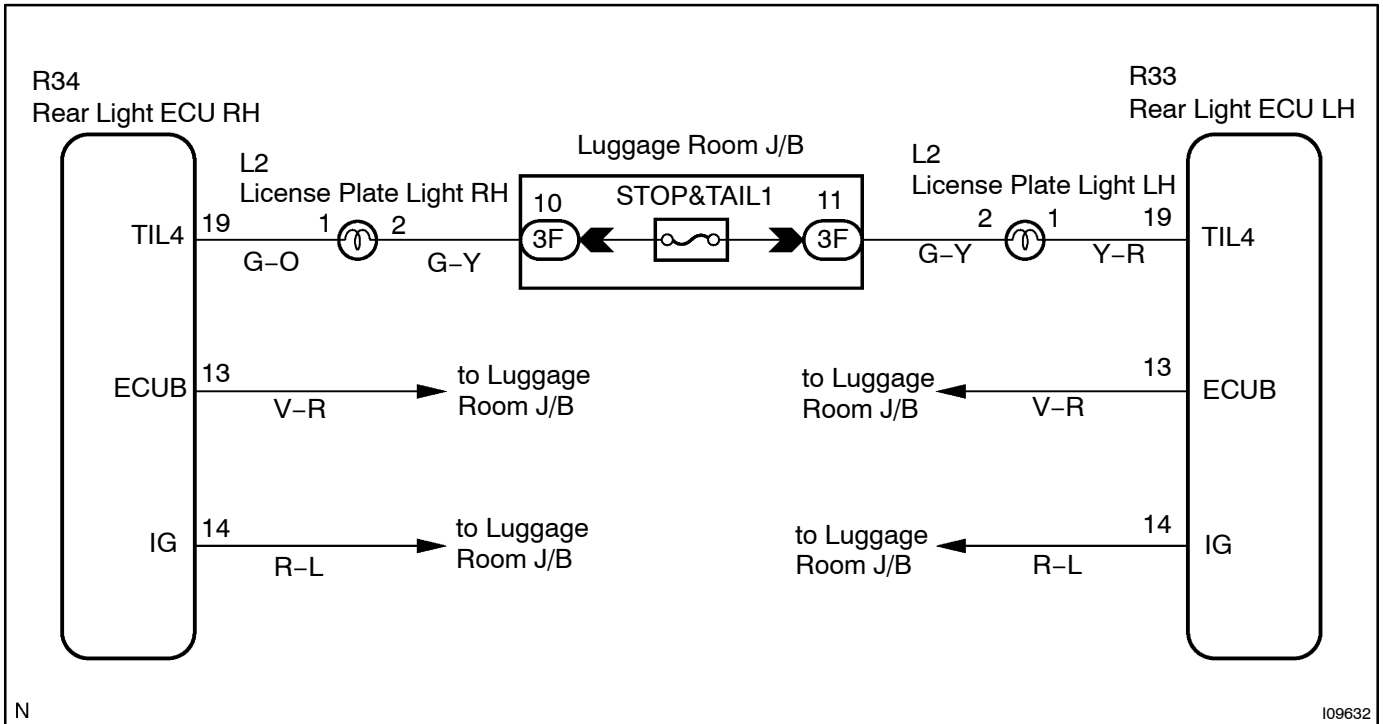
R34
Rear Light ECU RH

Luggage Room J/B

R33
Rear Light ECU LH

L2
License Plate Light RH

L2
License Plate Light LH

TIL4 19 1 2 G–O G–Y

10 3F STOP&TAIL1 11 3F

G–Y 2 1 19 Y–R TIL4

ECUB 13 V–R to Luggage Room J/B

to Luggage Room J/B V–R 13 ECUB

IG 14 R–L to Luggage Room J/B

to Luggage Room J/B R–L 14 IG

N

I09632